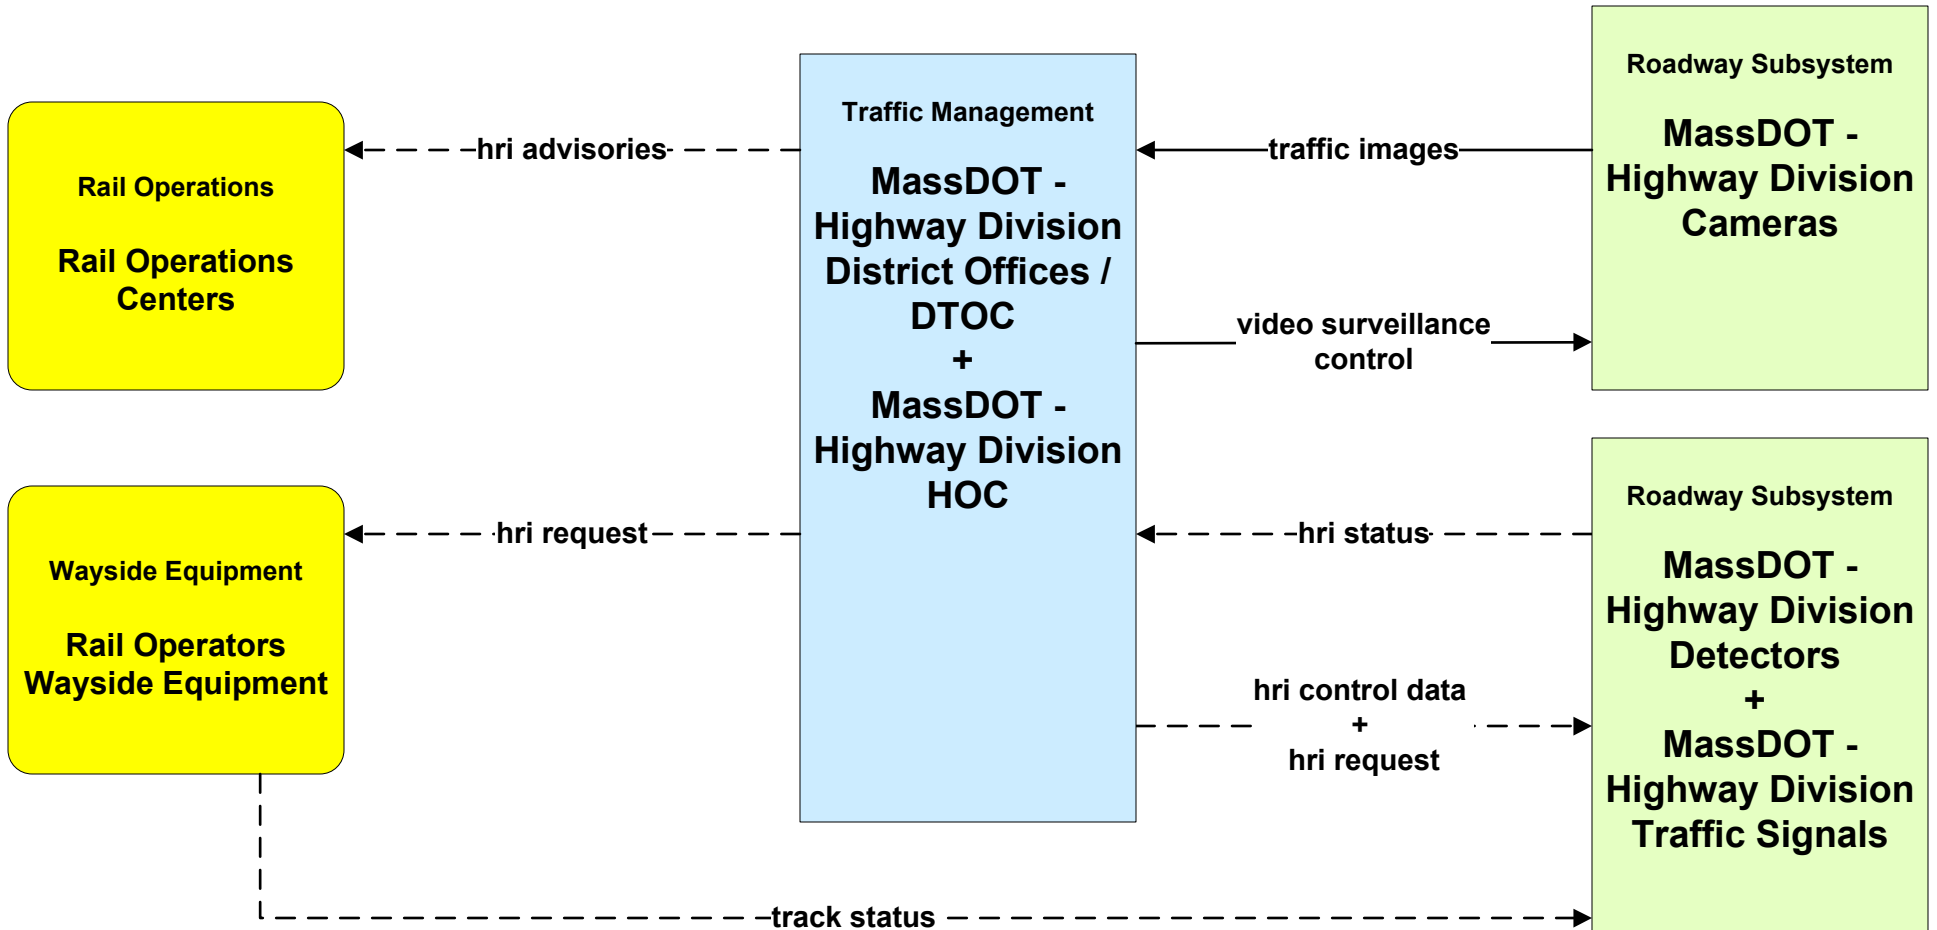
Rail Operations

Rail Operations Centers

hri advisories

Traffic Management

MassDOT - Highway Division District Offices / DTOC + MassDOT - Highway Division HOC

traffic images

Roadway Subsystem

MassDOT - Highway Division Cameras

video surveillance control

Wayside Equipment

Rail Operators Wayside Equipment

hri request

hri status

Roadway Subsystem

MassDOT - Highway Division Detectors + MassDOT - Highway Division Traffic Signals

hri control data + hri request

track status